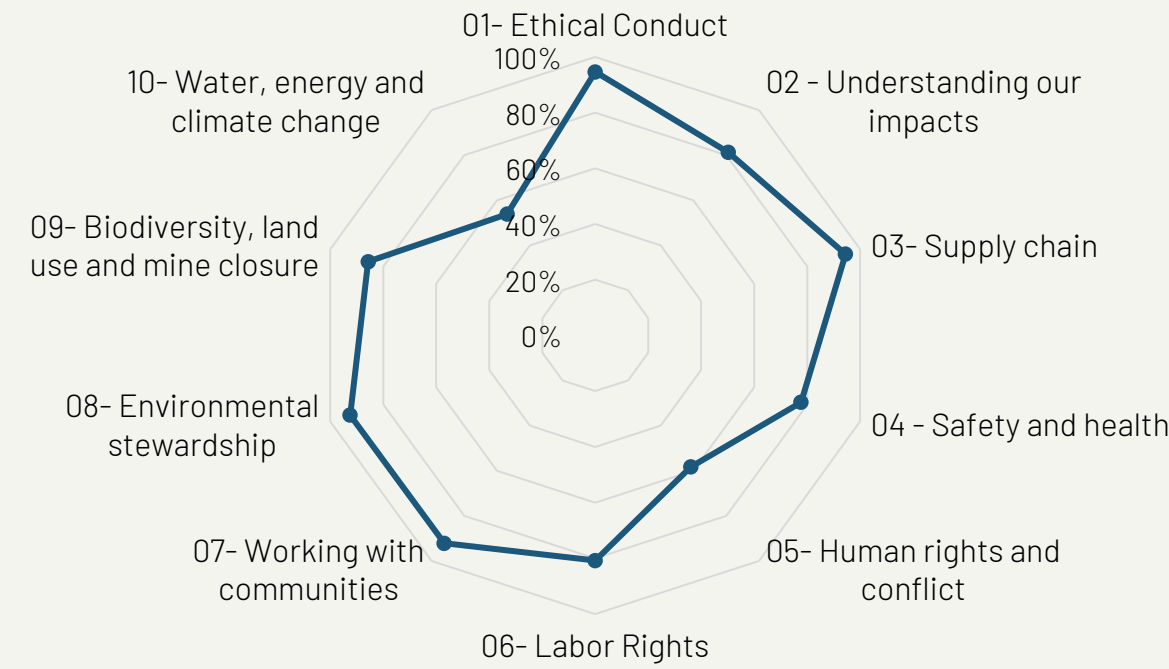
01- Ethical Conduct

100%
80%
60%
40%
20%
0%

02 - Understanding our impacts

03- Supply chain

04 - Safety and health

05- Human rights and conflict

06- Labor Rights

07- Working with communities

08- Environmental stewardship

09- Biodiversity, land use and mine closure

10- Water, energy and climate change